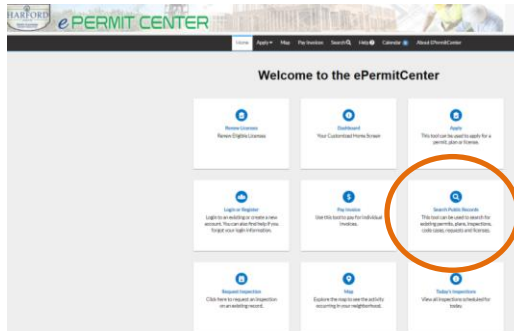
HARFORD ePERMIT CENTER

Home Apply▾ Map Pay Invoices Search Help Calendar About EPermitCenter

Welcome to the ePermitCenter

Renew Licenses
Renew Eligible Licenses

Dashboard
Your Customized Home Screen

Apply
This tool can be used to apply for a permit, plan or license.

Login or Register
Login to an existing or create a new account. You can also find help if you forgot your login information.

Pay Invoice
Use this tool to pay for individual invoices.

Search Public Records
This tool can be used to search for existing permits, plans, inspections, code cases, requests and licenses.

Request Inspection
Click here to request an inspection on an existing record.

Map
Explore the map to see the activity occurring in your neighborhood.

Today's Inspections
View all inspections scheduled for today.